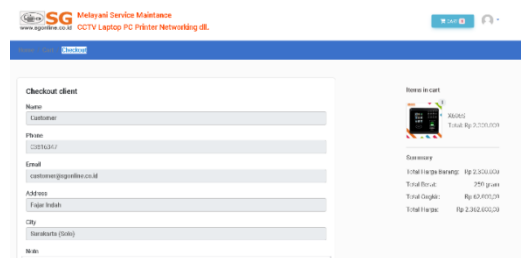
SG www.sgonline.co.id Melayani Service Maintance CCTV Laptop PC Printer Networking dll.

Cart 0

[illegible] / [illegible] / Checkout

Checkout client

Name
Customer

Phone
0851634?

Email
customer@sgonline.co.id

Address
Fajar Indah

City
Surakarta (Solo)

Note

Items in cart

X606S
Total: Rp 2.300.000

Summary

Total Harga Barang: Rp 2.300.000
Total Berat: 250 gram
Total Ongkir: Rp 62.000,00
Total Harga: Rp 2.362.000,00